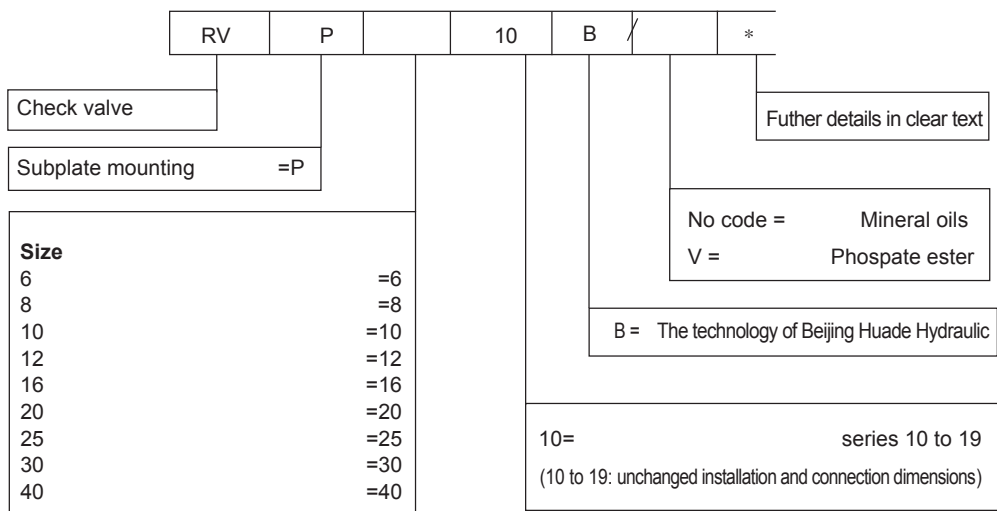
| RV | P | | 10 | B / | | * |
|---|---|---|---|---|---|---|

Check valve

Subplate mounting =P

Futher details in clear text

No code = Mineral oils
V = Phospate ester

Size
6 =6
8 =8
10 =10
12 =12
16 =16
20 =20
25 =25
30 =30
40 =40

B = The technology of Beijing Huade Hydraulic

10= series 10 to 19
(10 to 19: unchanged installation and connection dimensions)